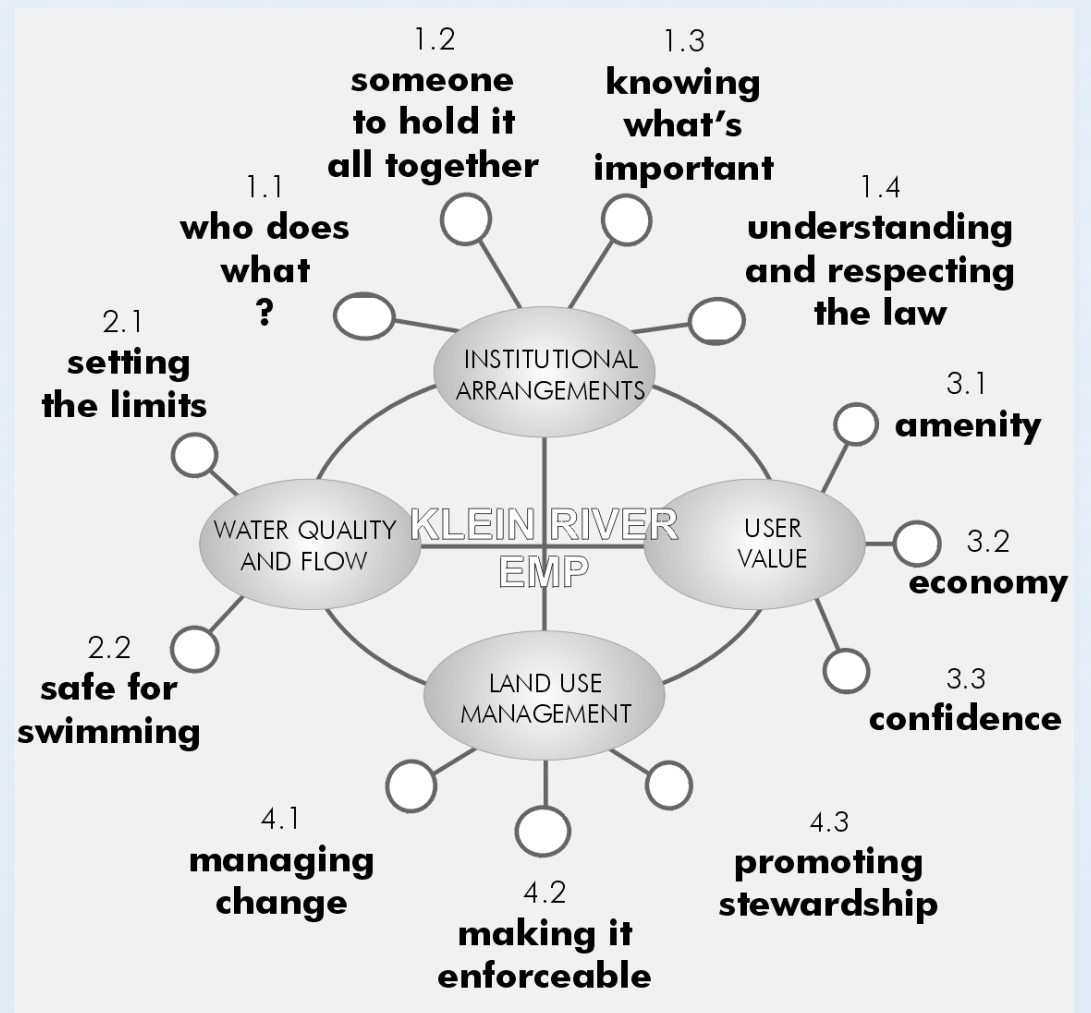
1.2
someone to hold it all together

1.3
knowing what's important

1.1
who does what ?

1.4
understanding and respecting the law

2.1
setting the limits

INSTITUTIONAL ARRANGEMENTS

3.1
amenity

WATER QUALITY AND FLOW

KLEIN RIVER EMP

USER VALUE

3.2
economy

2.2
safe for swimming

LAND USE MANAGEMENT

3.3
confidence

4.1
managing change

4.2
making it enforceable

4.3
promoting stewardship